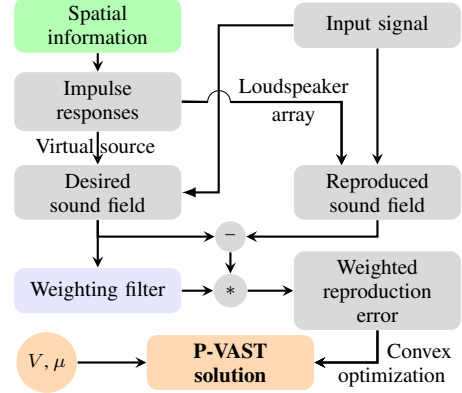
Spatial information

Input signal

Impulse responses

Loudspeaker array

Virtual source

Desired sound field

Reproduced sound field

−

Weighting filter

*

Weighted reproduction error

$V, \mu$

P-VAST solution

Convex optimization